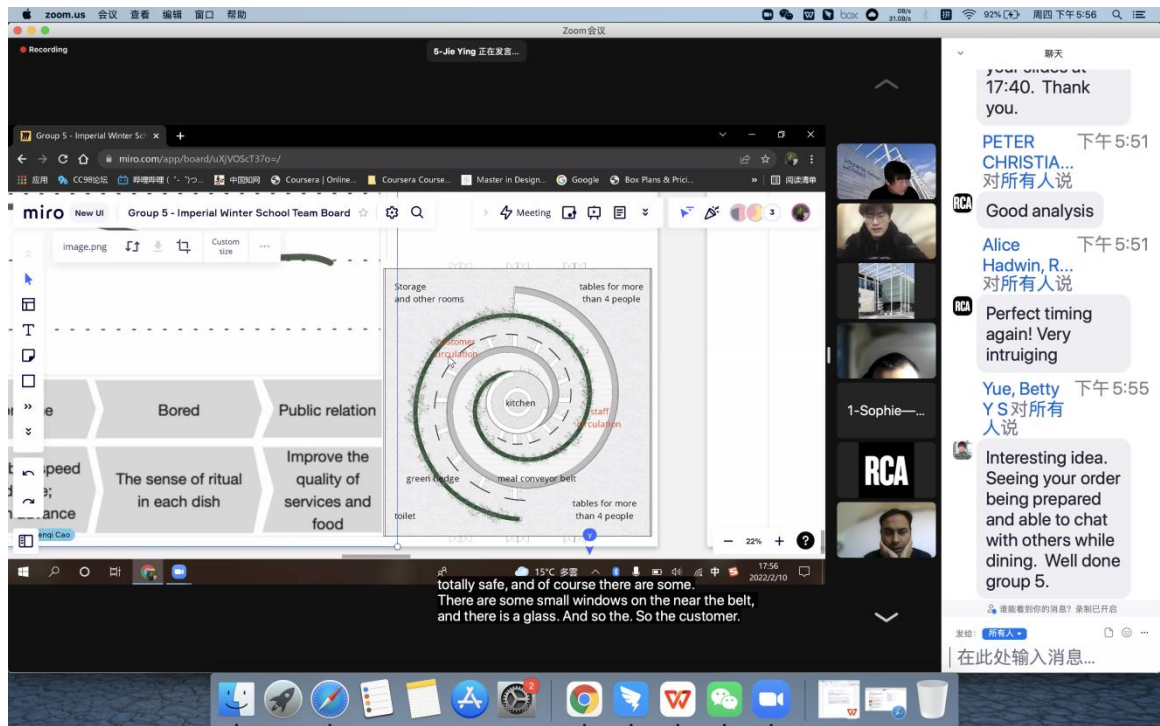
zoom.us 会议 查看 编辑 窗口 帮助
92% 周四 下午5:56
Zoom会议
Recording
5-Jie Ying 正在发言...
Group 5 - Imperial Winter Sc ×
miro.com/app/board/uXjVOScT37o=/
应用 CC98论坛 哔哩哔哩 中国知网 Coursera | Online... Coursera Course... Master in Design... Google Box Plans & Prici... 阅读清单
miro New UI Group 5 - Imperial Winter School Team Board Meeting 3
image.png Custom size
e Bored Public relation
speed e; tance The sense of ritual in each dish Improve the quality of services and food
nqi Cao
Storage and other rooms
tables for more than 4 people
customer circulation
kitchen
staff circulation
green hedge
meal conveyor belt
tables for more than 4 people
toilet
22%
15°C 多云 中 17:56 2022/2/10
totally safe, and of course there are some. There are some small windows on the near the belt, and there is a glass. And so the. So the customer.
1-Sophie—...
RCA
聊天
your slides at 17:40. Thank you.
PETER CHRISTIA... 下午5:51 对所有人说
Good analysis
Alice Hadwin, R... 下午5:51 对所有人说
Perfect timing again! Very intruiging
Yue, Betty Y S 对所有人说 下午5:55
Interesting idea. Seeing your order being prepared and able to chat with others while dining. Well done group 5.
谁能看到你的消息？录制已开启
发给: 所有人
在此处输入消息...